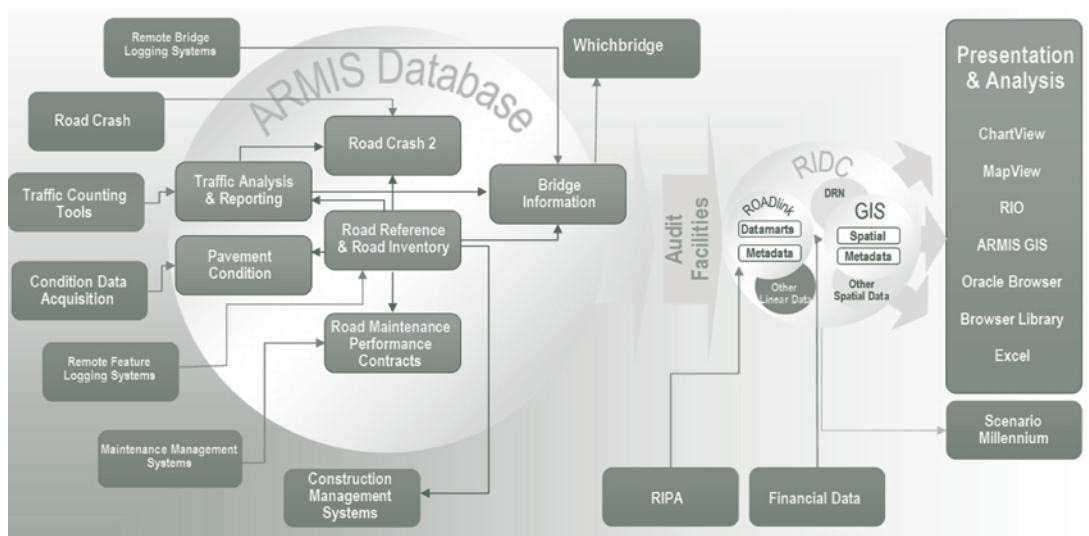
Remote Bridge Logging Systems

ARMIS Database

Whichbridge

Road Crash

Road Crash 2

Traffic Counting Tools

Traffic Analysis & Reporting

Bridge Information

Road Reference & Road Inventory

Condition Data Acquisition

Pavement Condition

Road Maintenance Performance Contracts

Remote Feature Logging Systems

Maintenance Management Systems

Construction Management Systems

Audit Facilities

RIDC

ROADlink

Datamarts

Metadata

Other Linear Data

DRN

GIS

Spatial

Metadata

Other Spatial Data

RIPA

Financial Data

Presentation & Analysis

ChartView

MapView

RIO

ARMIS GIS

Oracle Browser

Browser Library

Excel

Scenario Millennium